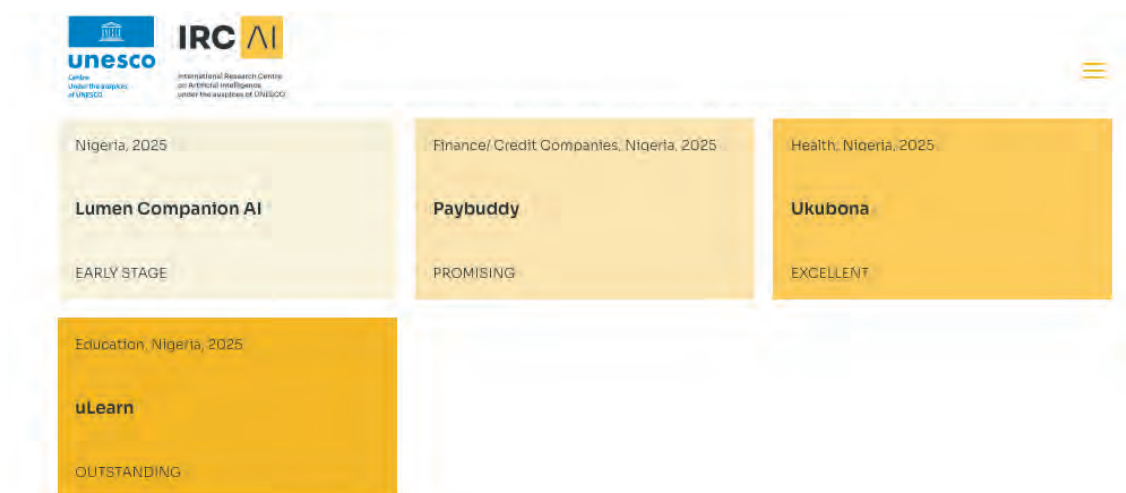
unesco
Centre
Under the auspices
of UNESCO

IRC AI
International Research Centre
on Artificial Intelligence
under the auspices of UNESCO

Nigeria, 2025

Lumen Companion AI

EARLY STAGE

Finance/ Credit Companies, Nigeria, 2025

Paybuddy

PROMISING

Health, Nigeria, 2025

Ukubona

EXCELLENT

Education, Nigeria, 2025

uLearn

OUTSTANDING